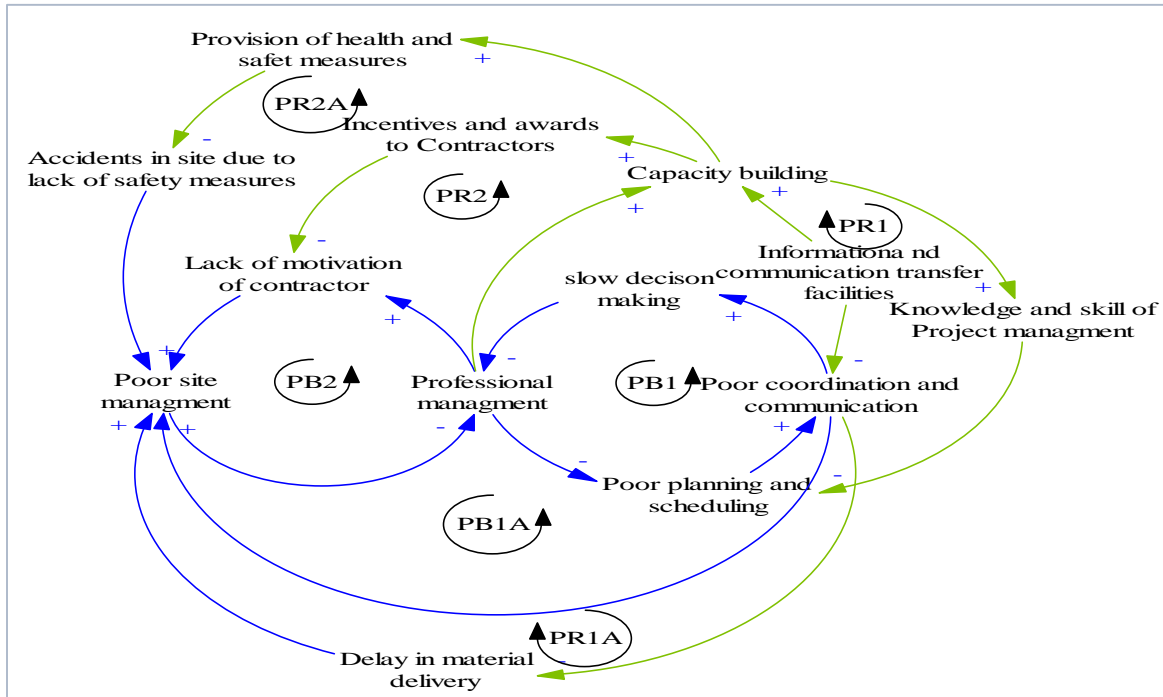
Provision of health and safet measures

+

PR2A

-

Incentives and awards to Contractors

+

Accidents in site due to lack of safety measures

Capacity building

PR2

+

+

-

PR1

Informationa nd communication transfer facilities

Lack of motivation of contractor

slow decison making

+

Knowledge and skill of Project managment

+

+

+

-

-

Poor site managment

PB2

Professional managment

PB1

Poor coordination and communication

+

+

-

+

-

Poor planning and scheduling

-

PB1A

PR1A

Delay in material delivery